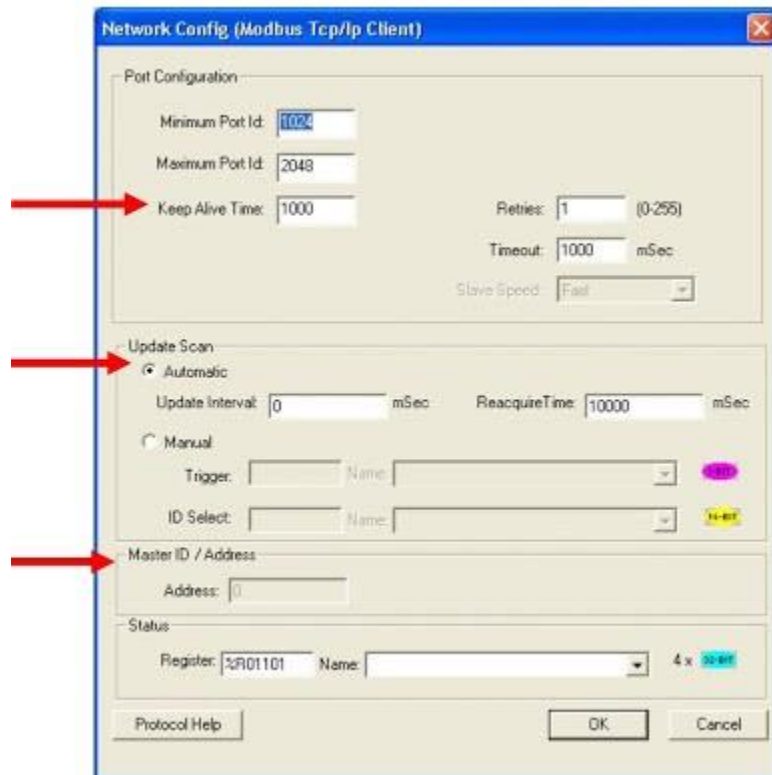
Network Config (Modbus Tcp/Ip Client)

Port Configuration

Minimum Port Id: 1024

Maximum Port Id: 2048

Keep Alive Time: 1000

Retries: 1 (0-255)

Timeout: 1000 mSec

Slave Speed: Fast

Update Scan

Automatic

Update Interval: 0 mSec

ReacquireTime: 10000 mSec

Manual

Trigger: Name: 1-BIT

ID Select: Name: 16-BIT

Master ID / Address

Address: 0

Status

Register: %R01101 Name: 4 x 32-BIT

Protocol Help

OK

Cancel